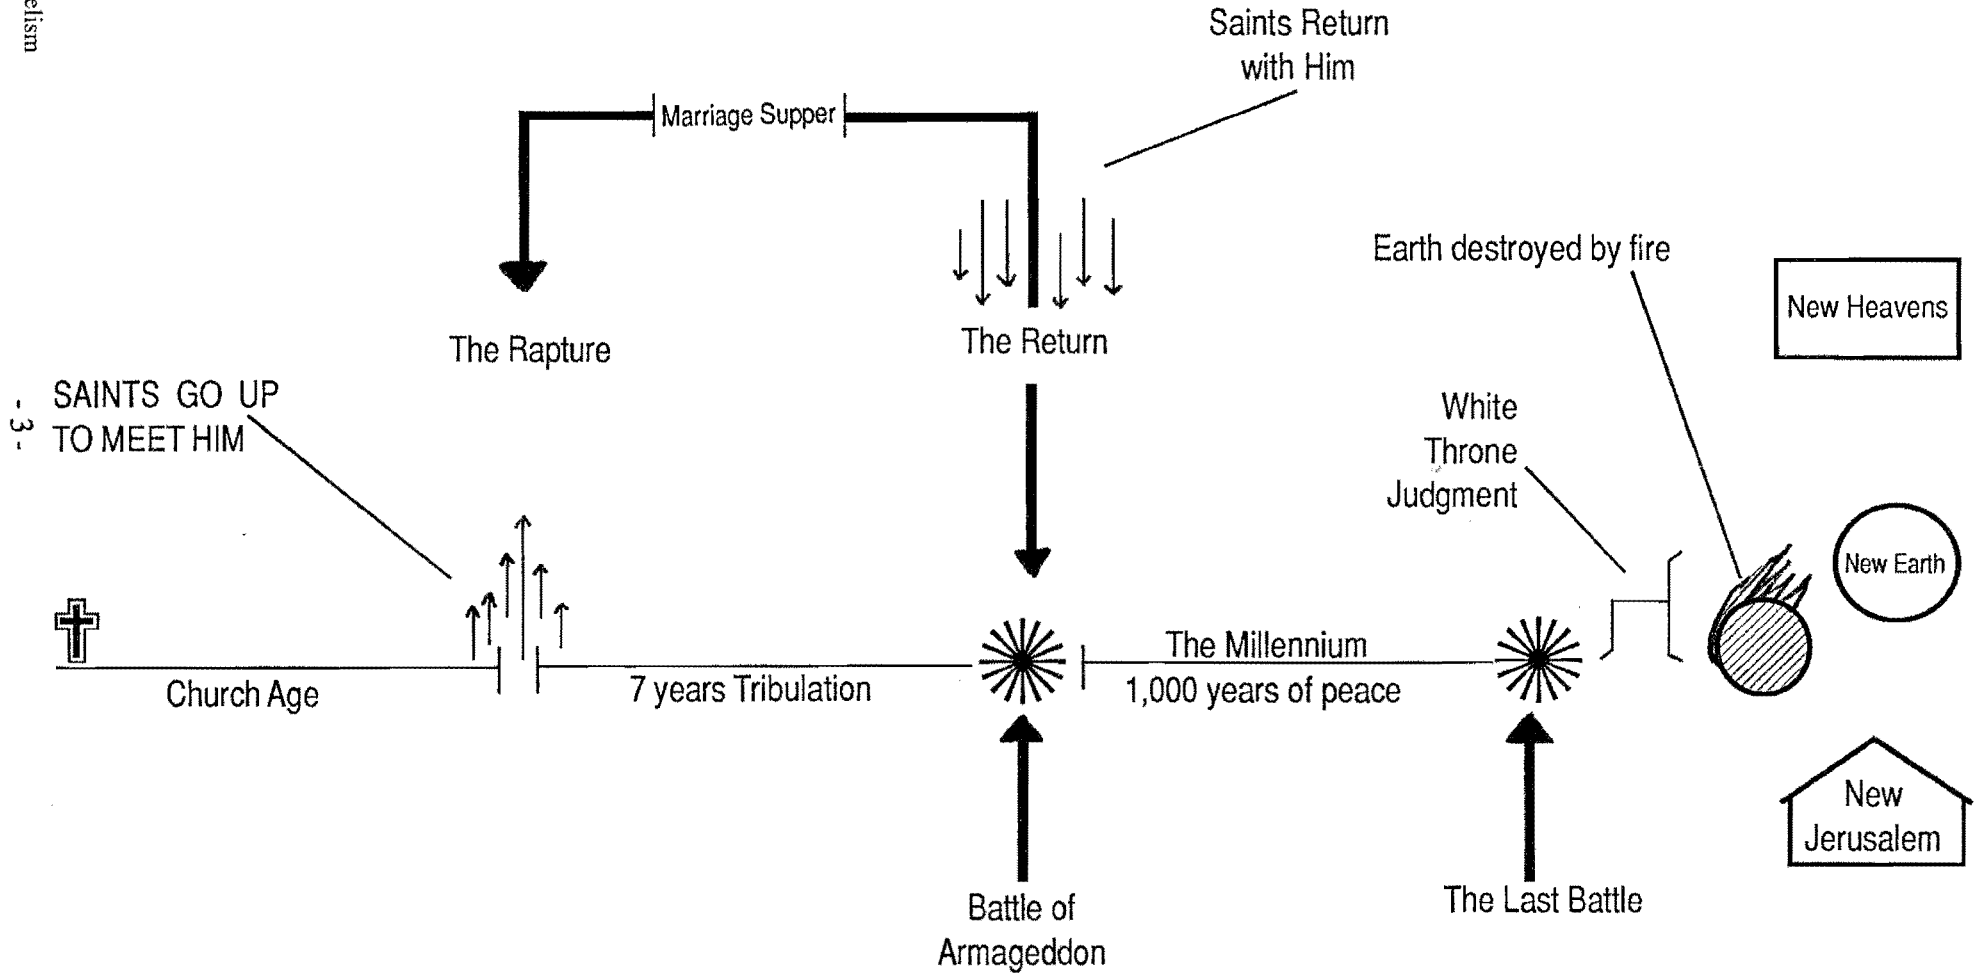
elism

- 3 -

Saints Return with Him

Marriage Supper

The Rapture

The Return

Earth destroyed by fire

New Heavens

SAINTS GO UP TO MEET HIM

White Throne Judgment

New Earth

The Millennium

Church Age

7 years Tribulation

1,000 years of peace

New Jerusalem

Battle of Armageddon

The Last Battle